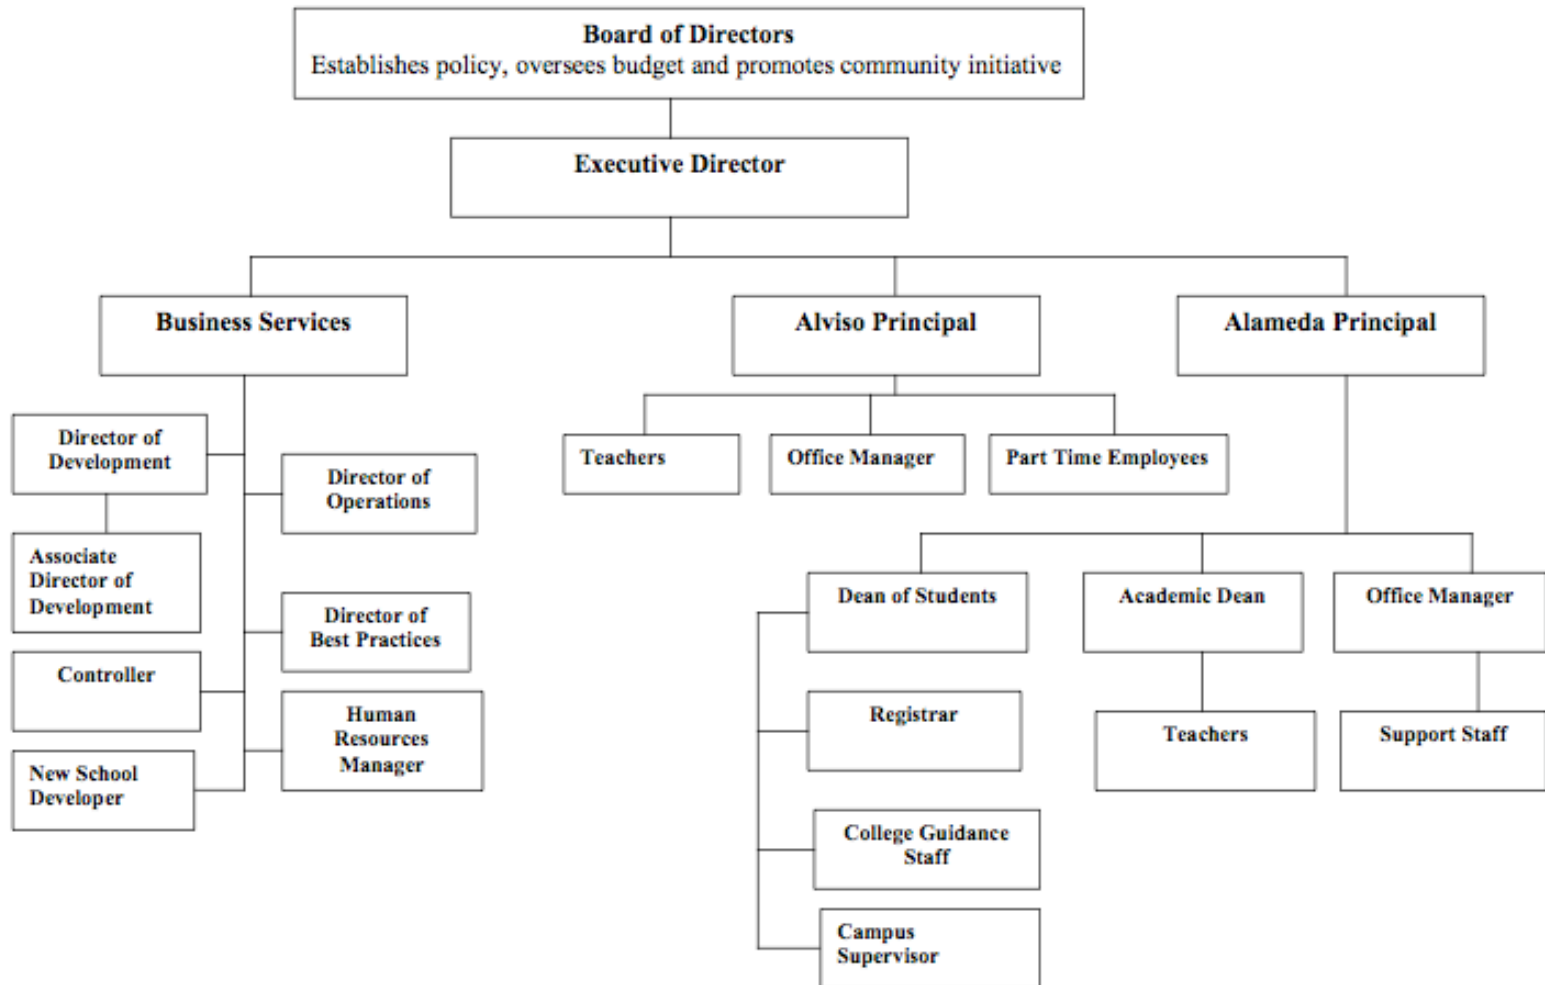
Board of Directors
Establishes policy, oversees budget and promotes community initiative

Executive Director

Business Services

Alviso Principal

Alameda Principal

Director of Development

Associate Director of Development

Controller

New School Developer

Director of Operations

Director of Best Practices

Human Resources Manager

Teachers

Office Manager

Part Time Employees

Dean of Students

Registrar

College Guidance Staff

Campus Supervisor

Academic Dean

Teachers

Office Manager

Support Staff